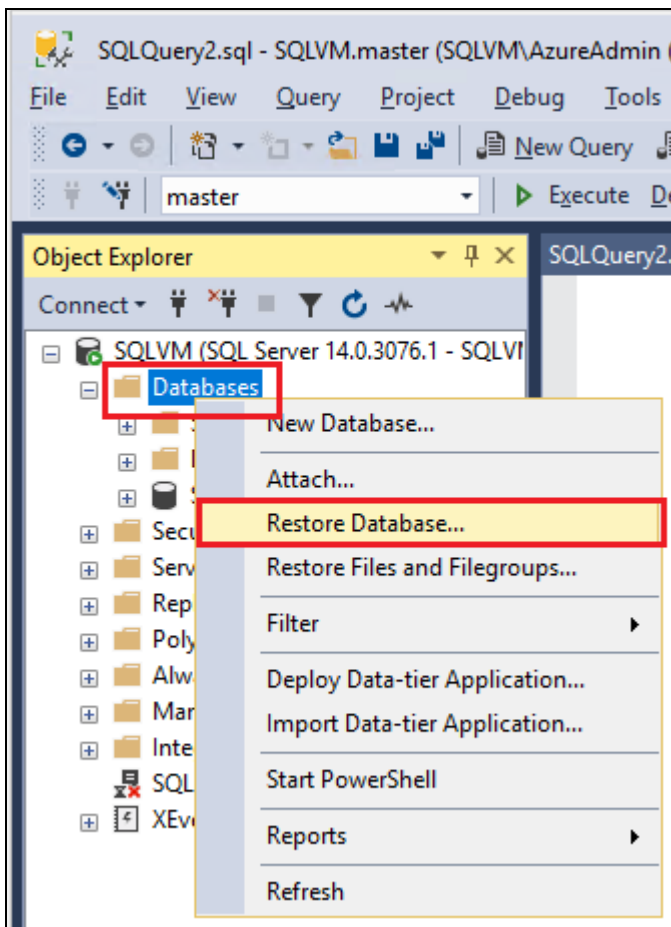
SQLQuery2.sql - SQLVM.master (SQLVM\AzureAdmin (

File Edit View Query Project Debug Tools

New Query

master Execute D

Object Explorer

SQLQuery2.

Connect

SQLVM (SQL Server 14.0.3076.1 - SQLVI

Databases

S

Secu

Serv

Rep

Poly

Alwa

Mar

Inte

SQL

XEv

New Database...

Attach...

Restore Database...

Restore Files and Filegroups...

Filter

Deploy Data-tier Application...

Import Data-tier Application...

Start PowerShell

Reports

Refresh